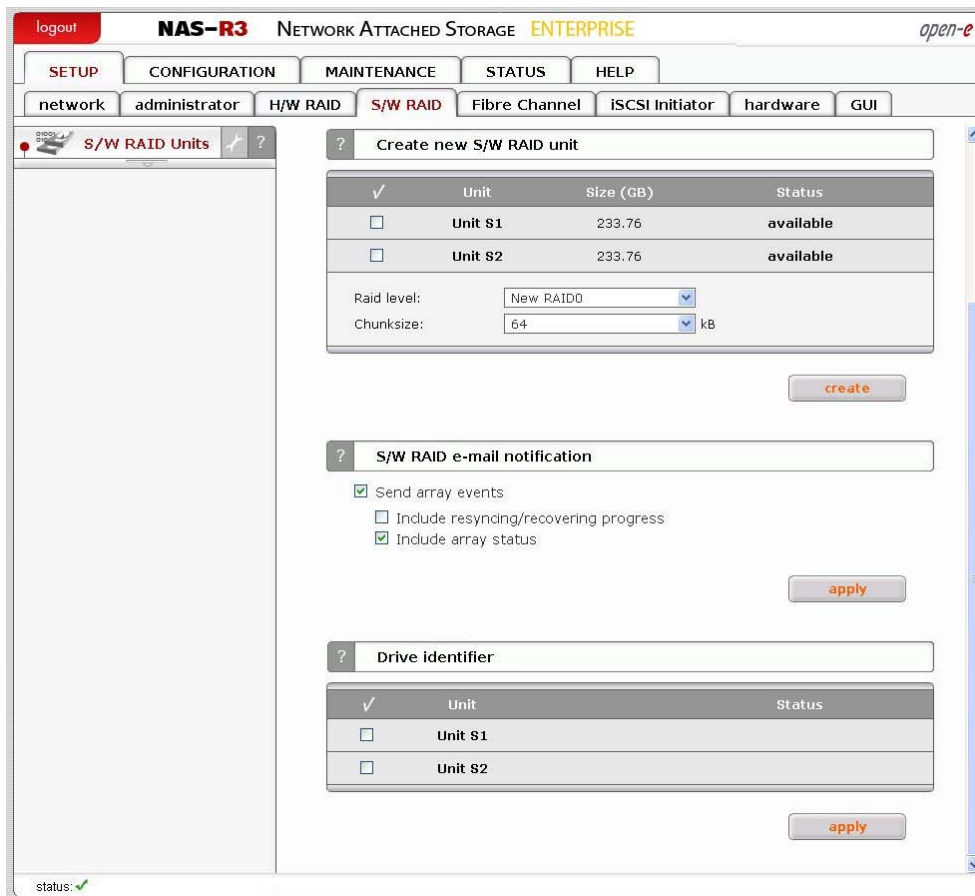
logout NAS-R3 NETWORK ATTACHED STORAGE ENTERPRISE open-e

SETUP CONFIGURATION MAINTENANCE STATUS HELP

network administrator H/W RAID S/W RAID Fibre Channel iSCSI Initiator hardware GUI

S/W RAID Units ?

? Create new S/W RAID unit

| ✓ | Unit | Size (GB) | Status |
|---|---|---|---|
| ☐ | Unit S1 | 233.76 | available |
| ☐ | Unit S2 | 233.76 | available |

Raid level: New RAID0
Chunksize: 64 kB

create

? S/W RAID e-mail notification

☑ Send array events
☐ Include resyncing/recovering progress
☑ Include array status

apply

? Drive identifier

| ✓ | Unit | Status |
|---|---|---|
| ☐ | Unit S1 | |
| ☐ | Unit S2 | |

apply

status: ✓